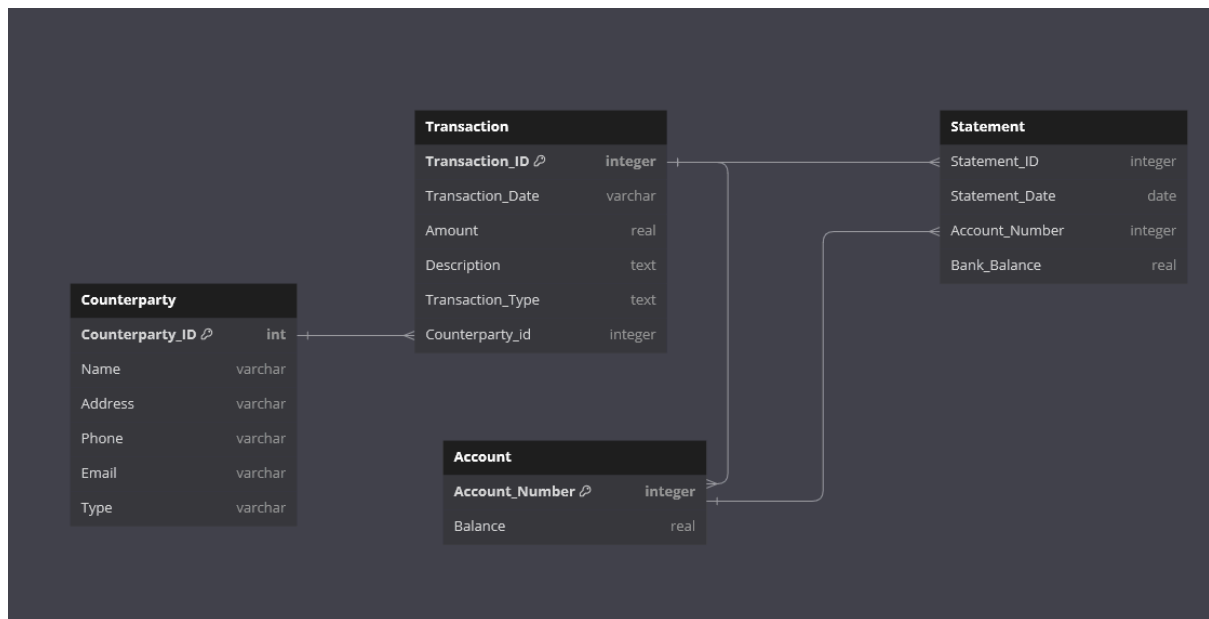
Transaction

| Transaction_ID | integer |
|---|---|
| Transaction_Date | varchar |
| Amount | real |
| Description | text |
| Transaction_Type | text |
| Counterparty_id | integer |

Statement

| Statement_ID | integer |
|---|---|
| Statement_Date | date |
| Account_Number | integer |
| Bank_Balance | real |

Counterparty

| Counterparty_ID | int |
|---|---|
| Name | varchar |
| Address | varchar |
| Phone | varchar |
| Email | varchar |
| Type | varchar |

Account

| Account_Number | integer |
|---|---|
| Balance | real |